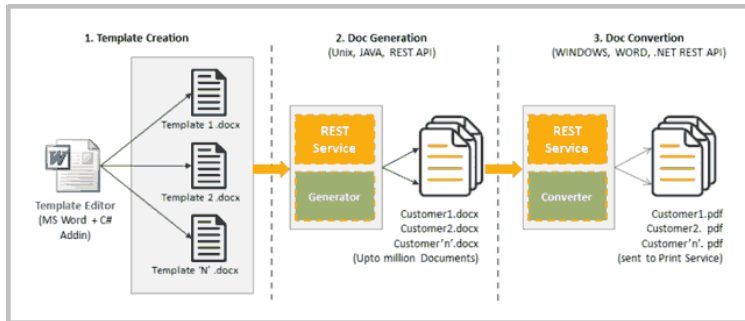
1. Template Creation

Template Editor (MS Word + C# Addin)

Template 1 .docx

Template 2 .docx

Template 'N' .docx

2. Doc Generation
(Unix, JAVA, REST API)

REST Service

Generator

Customer1.docx
Customer2.docx
Customer'n'.docx
(Upto million Documents)

3. Doc Convertion
(WINDOWS, WORD, .NET REST API)

REST Service

Converter

Customer1.pdf
Customer2. pdf
Customer'n'. pdf
(sent to Print Service)